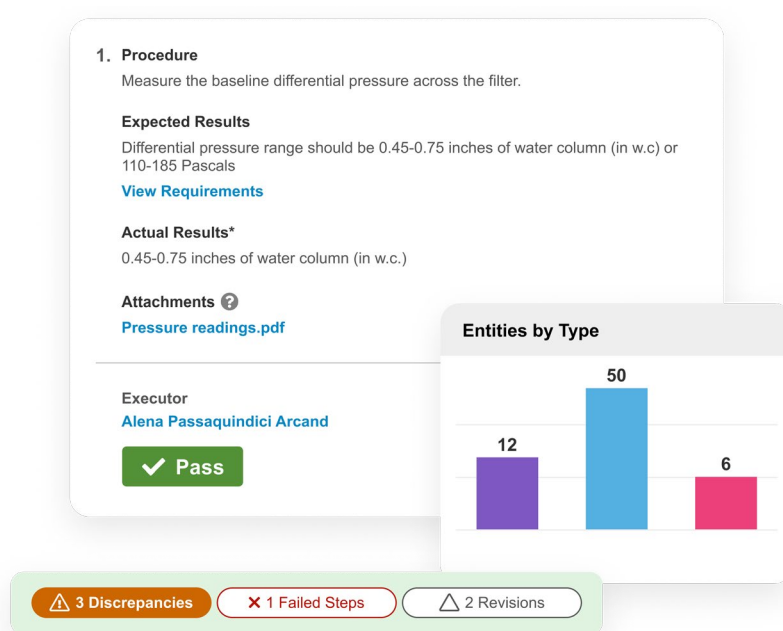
1. Procedure

Measure the baseline differential pressure across the filter.

Expected Results

Differential pressure range should be 0.45-0.75 inches of water column (in w.c) or 110-185 Pascals

View Requirements

Actual Results*

0.45-0.75 inches of water column (in w.c.)

Attachments

Pressure readings.pdf

Executor

Alena Passaquindici Arcand

Pass

Entities by Type

12

50

6

3 Discrepancies

1 Failed Steps

2 Revisions